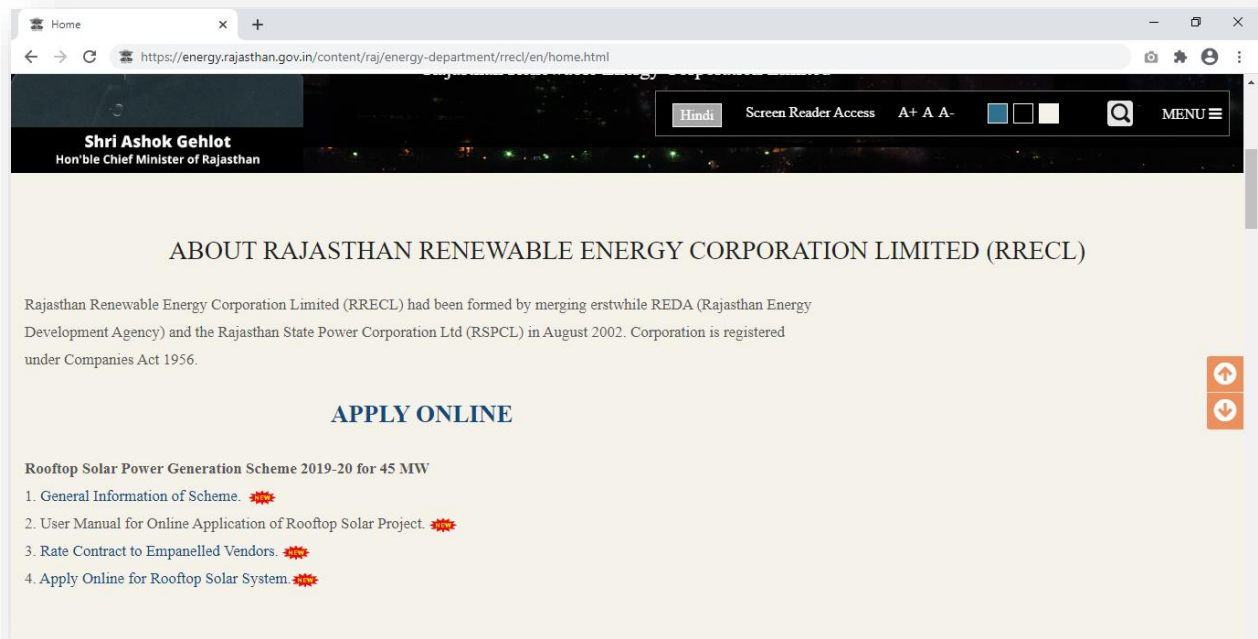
Home

https://energy.rajasthan.gov.in/content/raj/energy-department/rrecl/en/home.html

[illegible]

Shri Ashok Gehlot
Hon'ble Chief Minister of Rajasthan

Hindi Screen Reader Access A+ A A- MENU

ABOUT RAJASTHAN RENEWABLE ENERGY CORPORATION LIMITED (RRECL)

Rajasthan Renewable Energy Corporation Limited (RRECL) had been formed by merging erstwhile REDA (Rajasthan Energy Development Agency) and the Rajasthan State Power Corporation Ltd (RSPCL) in August 2002. Corporation is registered under Companies Act 1956.

APPLY ONLINE

Rooftop Solar Power Generation Scheme 2019-20 for 45 MW
1. General Information of Scheme. NEW
2. User Manual for Online Application of Rooftop Solar Project. NEW
3. Rate Contract to Empanelled Vendors. NEW
4. Apply Online for Rooftop Solar System. NEW